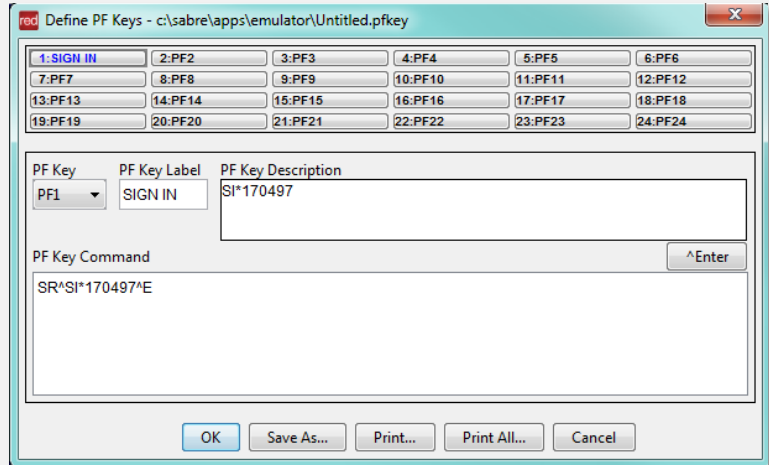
red Define PF Keys - c:\sabre\apps\emulator\Untitled.pfkey

| 1:SIGN IN | 2:PF2 | 3:PF3 | 4:PF4 | 5:PF5 | 6:PF6 |
|---|---|---|---|---|---|
| 7:PF7 | 8:PF8 | 9:PF9 | 10:PF10 | 11:PF11 | 12:PF12 |
| 13:PF13 | 14:PF14 | 15:PF15 | 16:PF16 | 17:PF17 | 18:PF18 |
| 19:PF19 | 20:PF20 | 21:PF21 | 22:PF22 | 23:PF23 | 24:PF24 |

PF Key
PF1

PF Key Label
SIGN IN

PF Key Description
SI*170497

PF Key Command
^Enter
SR^SI*170497^E

OK
Save As...
Print...
Print All...
Cancel